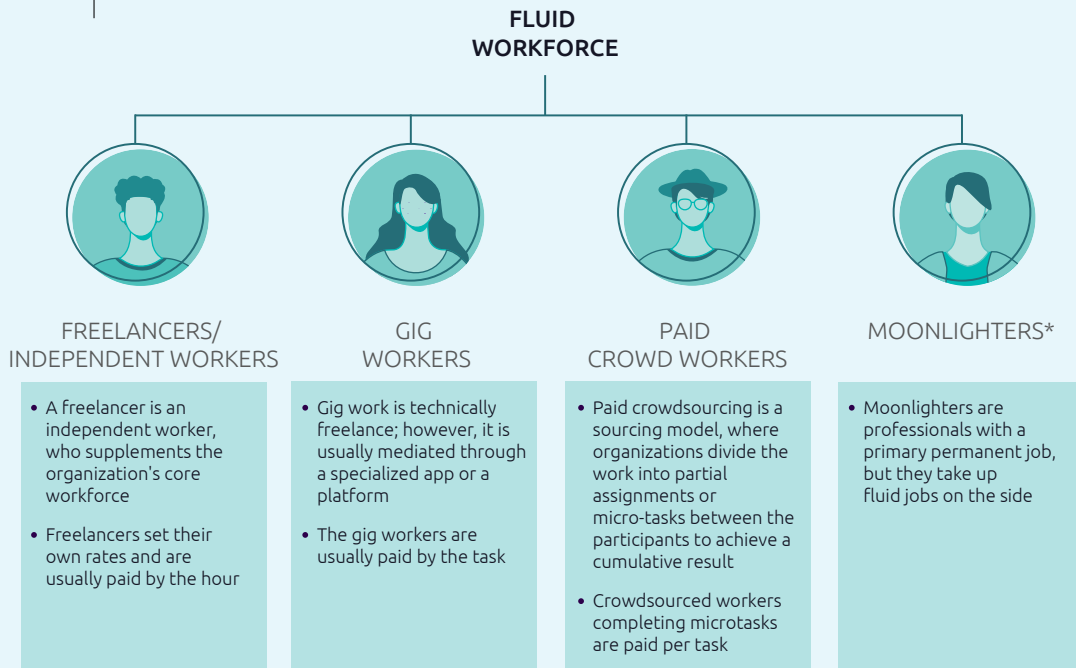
FLUID
WORKFORCE

FREELANCERS/
INDEPENDENT WORKERS

• A freelancer is an independent worker, who supplements the organization's core workforce

• Freelancers set their own rates and are usually paid by the hour

GIG
WORKERS

• Gig work is technically freelance; however, it is usually mediated through a specialized app or a platform

• The gig workers are usually paid by the task

PAID
CROWD WORKERS

• Paid crowdsourcing is a sourcing model, where organizations divide the work into partial assignments or micro-tasks between the participants to achieve a cumulative result

• Crowdsourced workers completing microtasks are paid per task

MOONLIGHTERS*

• Moonlighters are professionals with a primary permanent job, but they take up fluid jobs on the side